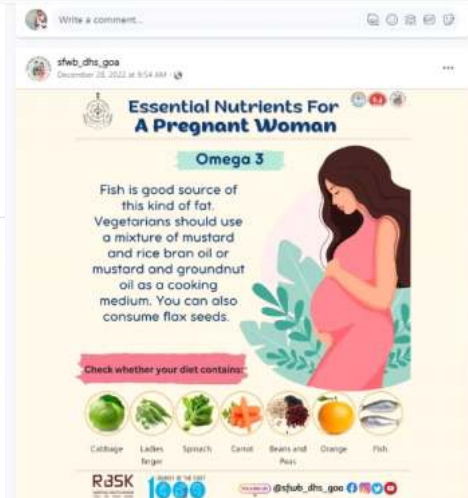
Write a comment...

sfwb_dhs_goa
December 28, 2022 at 9:54 AM ·

Essential Nutrients For A Pregnant Woman

Omega 3

Fish is good source of this kind of fat. Vegetarians should use a mixture of mustard and rice bran oil or mustard and groundnut oil as a cooking medium. You can also consume flax seeds.

Check whether your diet contains:

Cabbage Ladies finger Spinach Carrot Beans and Peas Orange Fish

RASK

JOURNEY OF THE FIRST 1000

@sfwb_dhs_goa